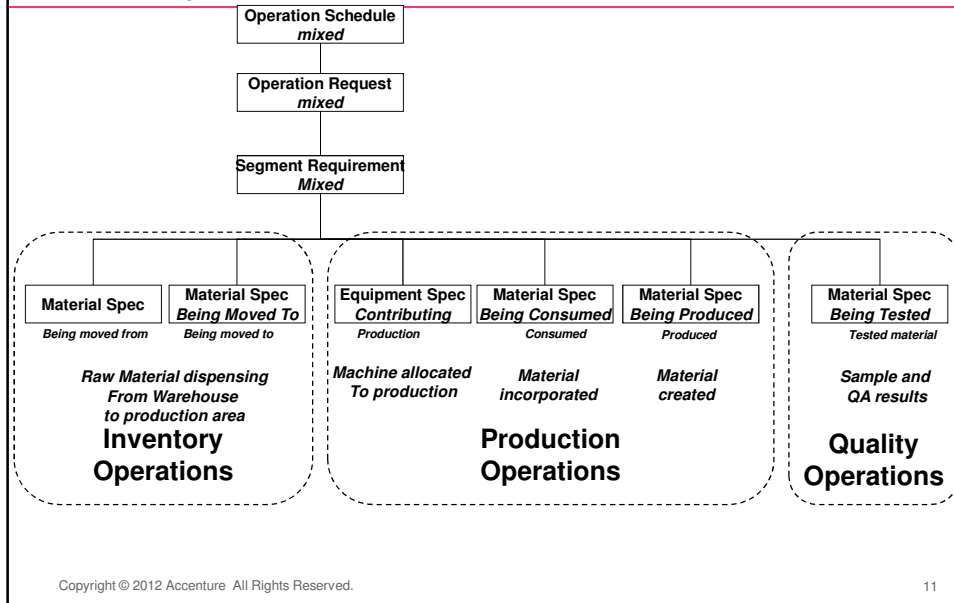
Operation Schedule
mixed

Operation Request
mixed

Segment Requirement
Mixed

Material Spec
Being moved from

Material Spec
Being Moved To
Being moved to

Raw Material dispensing From Warehouse to production area

Inventory Operations

Equipment Spec
Contributing
Production

Machine allocated To production

Material Spec
Being Consumed
Consumed

Material incorporated

Material Spec
Being Produced
Produced

Material created

Production Operations

Material Spec
Being Tested
Tested material

Sample and QA results

Quality Operations

Copyright © 2012 Accenture All Rights Reserved.

11